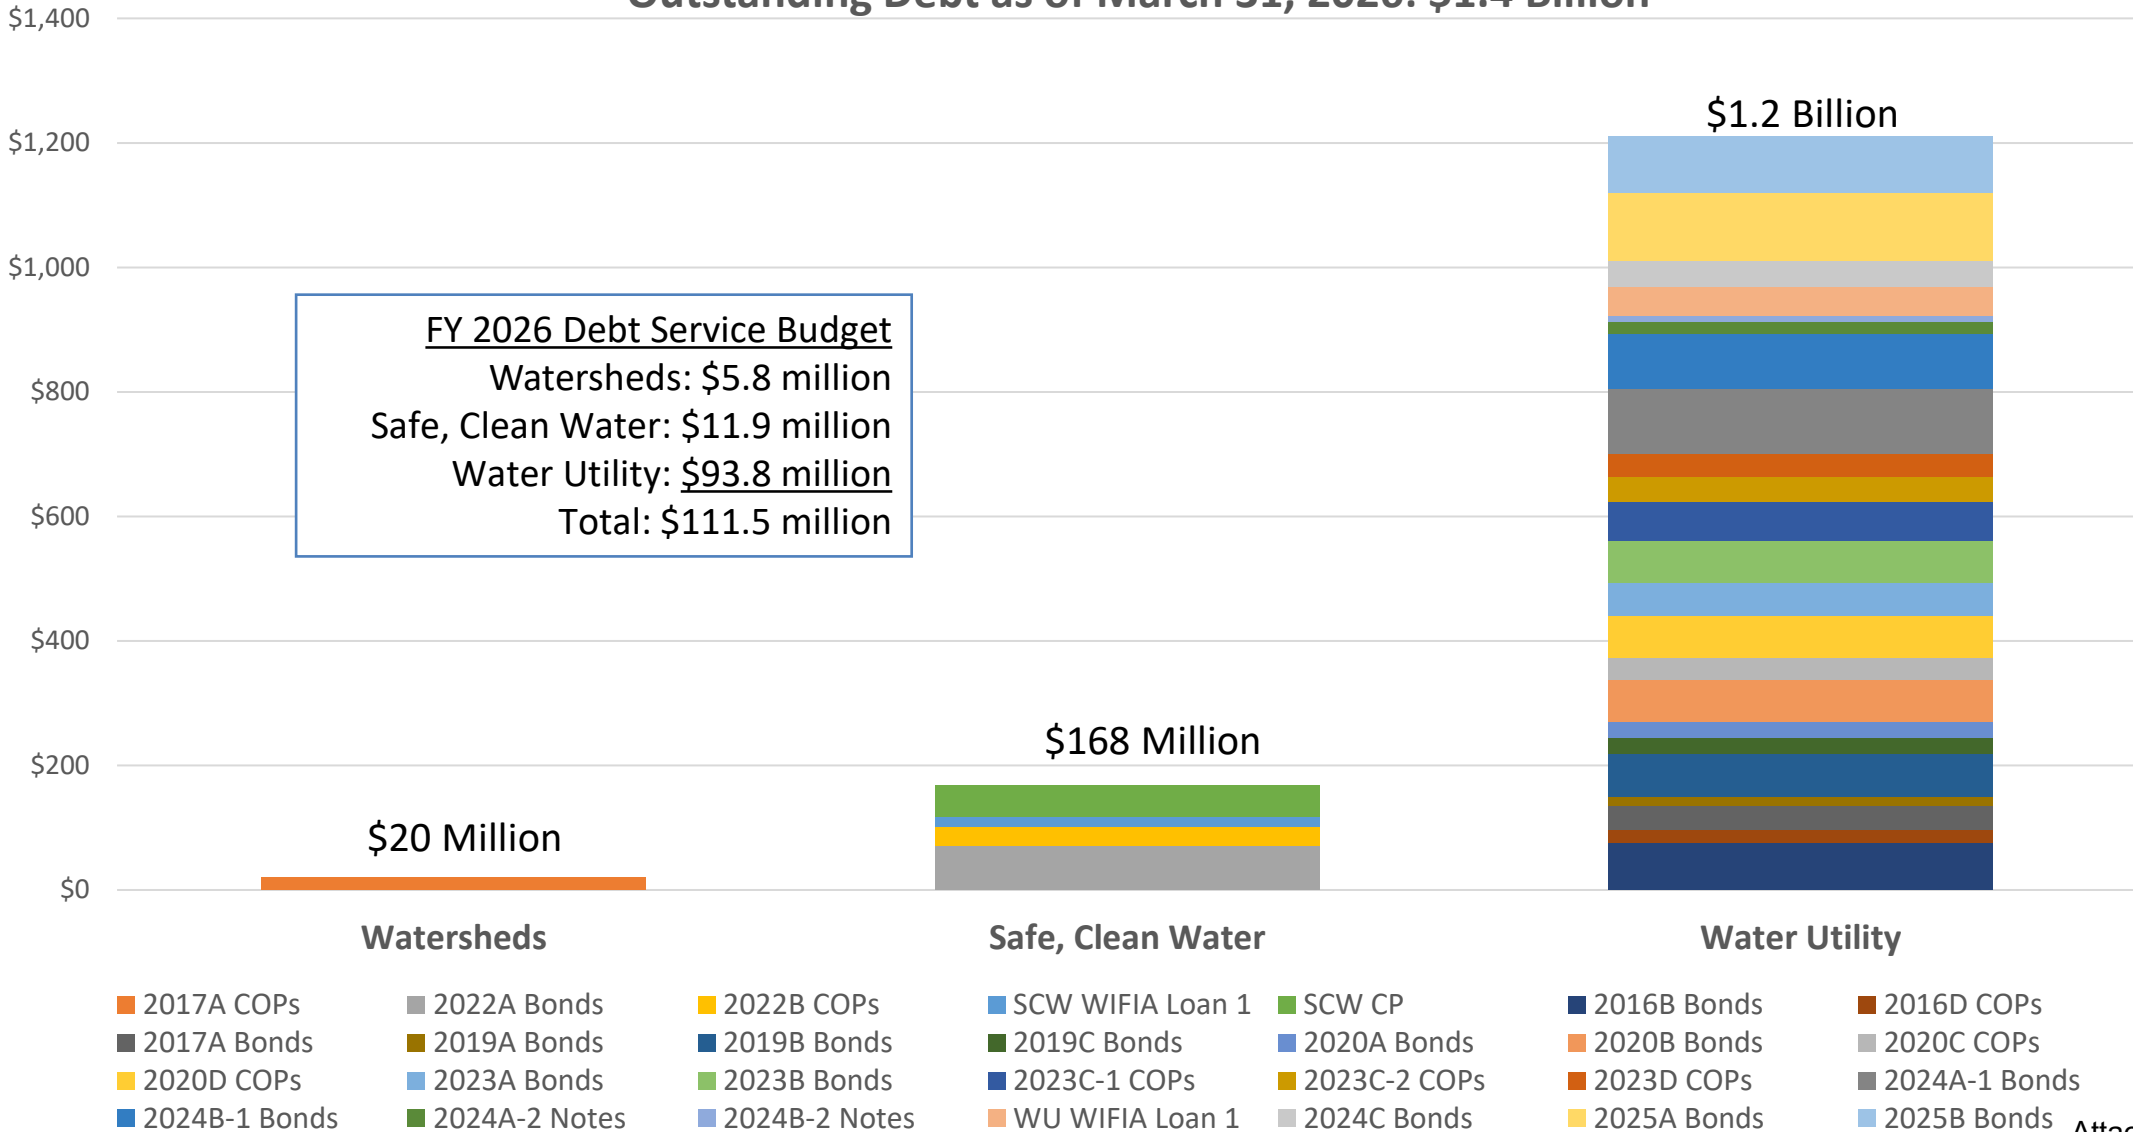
Outstanding Debt as of March 31, 2026: $1.4 Billion

$1,400
$1,200
$1,000
$800
$600
$400
$200
$0

FY 2026 Debt Service Budget
Watersheds: $5.8 million
Safe, Clean Water: $11.9 million
Water Utility: $93.8 million
Total: $111.5 million

$1.2 Billion
$168 Million
$20 Million

Watersheds
Safe, Clean Water
Water Utility

2017A COPs
2022A Bonds
2022B COPs
SCW WIFIA Loan 1
SCW CP
2016B Bonds
2016D COPs
2017A Bonds
2019A Bonds
2019B Bonds
2019C Bonds
2020A Bonds
2020B Bonds
2020C COPs
2020D COPs
2023A Bonds
2023B Bonds
2023C-1 COPs
2023C-2 COPs
2023D COPs
2024A-1 Bonds
2024B-1 Bonds
2024A-2 Notes
2024B-2 Notes
WU WIFIA Loan 1
2024C Bonds
2025A Bonds
2025B Bonds
Attac